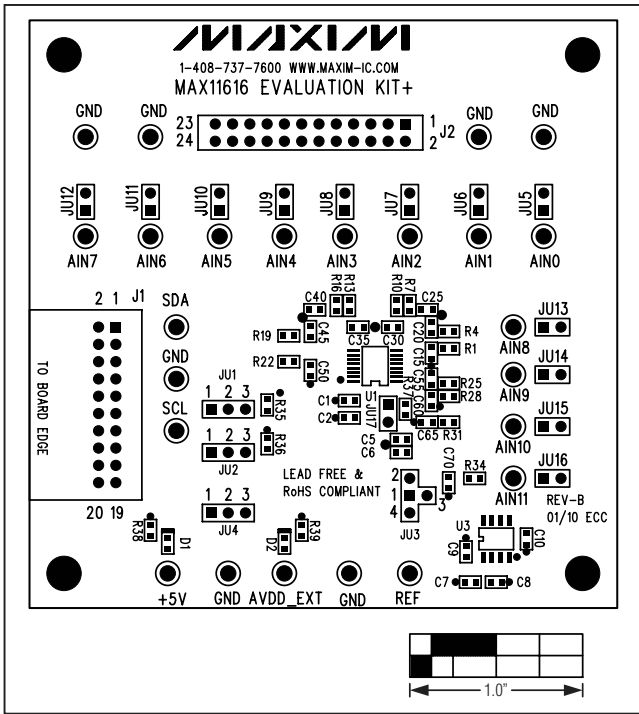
MAXIM

1-408-737-7600 WWW.MAXIM-IC.COM

MAX11616 EVALUATION KIT+

GND GND 23 24 1 2 J2 GND GND

JU12 JU11 JU10 JU9 JU8 JU7 JU6 JU5

AIN7 AIN6 AIN5 AIN4 AIN3 AIN2 AIN1 AIN0

2 1 J1

TO BOARD EDGE

20 19

SDA

GND

SCL

C40 R16 R13 R10 R7 C25

R19 C45 C35 C30 R4

R22 C50 C20 C15 R1

JU1 1 2 3 R35

JU2 1 2 3 R36

C1 C2 U1 JU7 C55 C60 R25 R28

C5 C6 C65 R31

LEAD FREE & RoHS COMPLIANT

C70 R34

2 1 4 3 JU3

JU4 1 2 3

R38 D1 D2 R39

U3 C9 C10

C7 C8

AIN8 JU13

AIN9 JU14

AIN10 JU15

AIN11 JU16

REV-B 01/10 ECC

+5V GND AVDD_EXT GND REF

1.0"